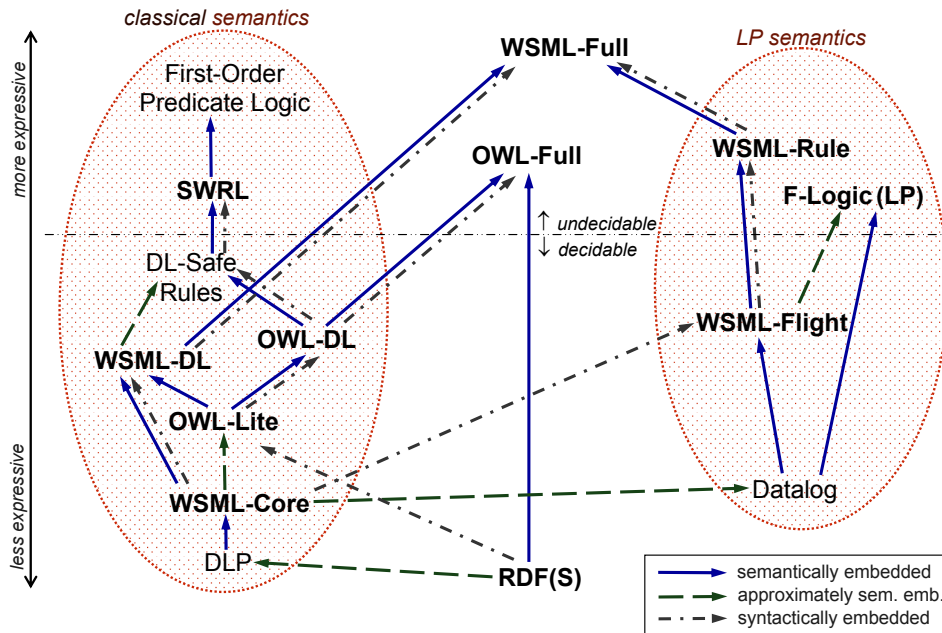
classical semantics

LP semantics

more expressive

less expressive

WSML-Full

First-Order Predicate Logic

OWL-Full

WSML-Rule

SWRL

F-Logic (LP)

undecidable

decidable

DL-Safe Rules

OWL-DL

WSML-Flight

WSML-DL

OWL-Lite

WSML-Core

Datalog

DLP

RDF(S)

semantically embedded

approximately sem. emb.

syntactically embedded